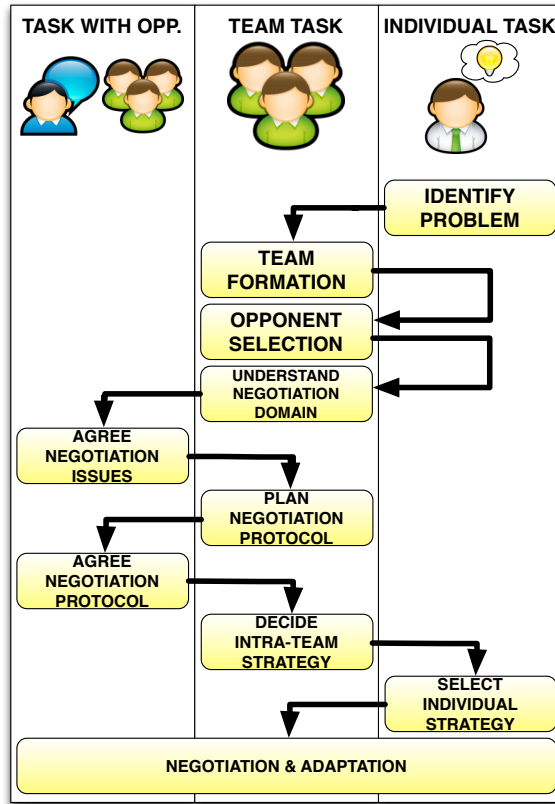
| TASK WITH OPP. | TEAM TASK | INDIVIDUAL TASK |
|---|---|---|

IDENTIFY PROBLEM

TEAM FORMATION

OPPONENT SELECTION

UNDERSTAND NEGOTIATION DOMAIN

AGREE NEGOTIATION ISSUES

PLAN NEGOTIATION PROTOCOL

AGREE NEGOTIATION PROTOCOL

DECIDE INTRA-TEAM STRATEGY

SELECT INDIVIDUAL STRATEGY

NEGOTIATION & ADAPTATION